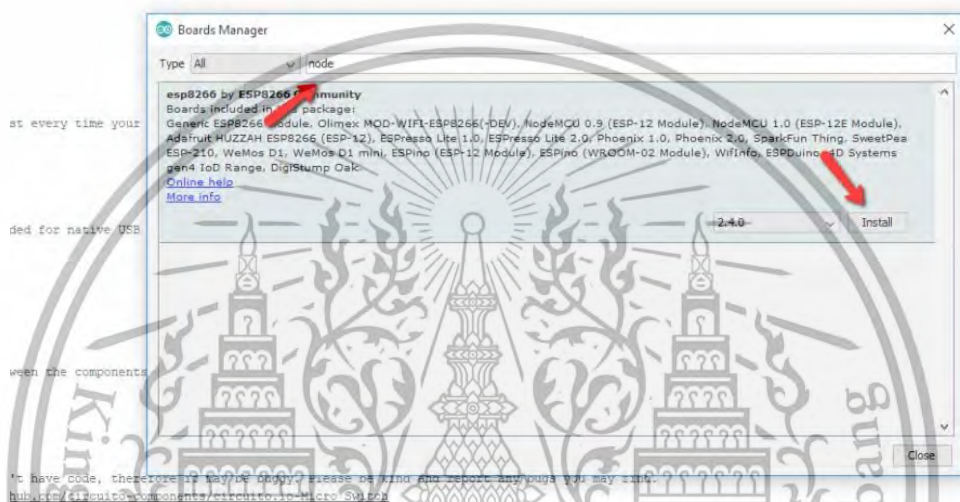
Boards Manager

Type All

node

esp8266 by ESP8266 Community
Boards included in this package:
Generic ESP8266 Module, Olimex MOD-WIFI-ESP8266(-DEV), NodeMCU 0.9 (ESP-12 Module), NodeMCU 1.0 (ESP-12E Module), Adafruit HUZZAH ESP8266 (ESP-12), ESPresso Lite 1.0, ESPresso Lite 2.0, Phoenix 1.0, Phoenix 2.0, SparkFun Thing, SweetPea ESP-210, WeMos D1, WeMos D1 mini, ESPino (ESP-12 Module), ESPino (WROOM-02 Module), WifInfo, ESPDuino, 4D Systems gen4 IoD Range, DigiStump Oak.
Online help
More info

2.4.0

Install

Close

st every time your

ded for native USB

ween the components

't have code, therefore it may be buggy. Please be kind and report any bugs you may find.
hub.com/circuito-components/circuito.io-Micro Switch

King

ong